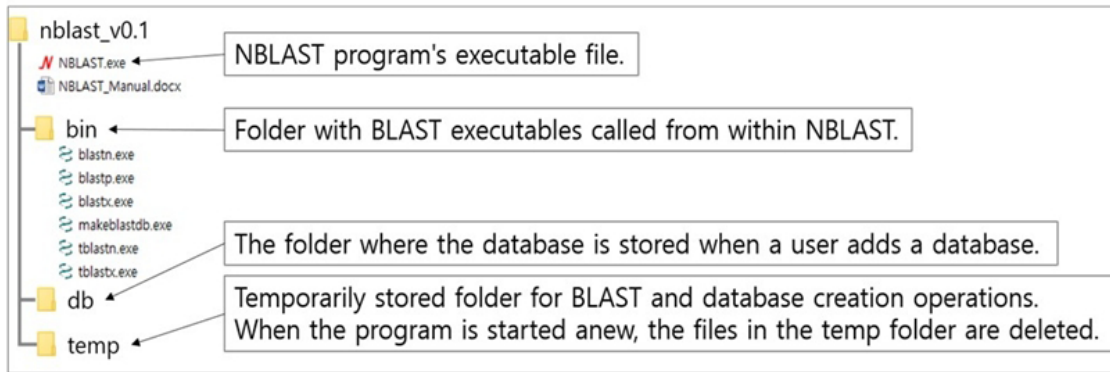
nblast_v0.1
NBLAST.exe
NBLAST program's executable file.
NBLAST_Manual.docx
bin
Folder with BLAST executables called from within NBLAST.
blastn.exe
blastp.exe
blastx.exe
makeblastdb.exe
tblastn.exe
tblastx.exe
The folder where the database is stored when a user adds a database.
db
Temporarily stored folder for BLAST and database creation operations. When the program is started anew, the files in the temp folder are deleted.
temp